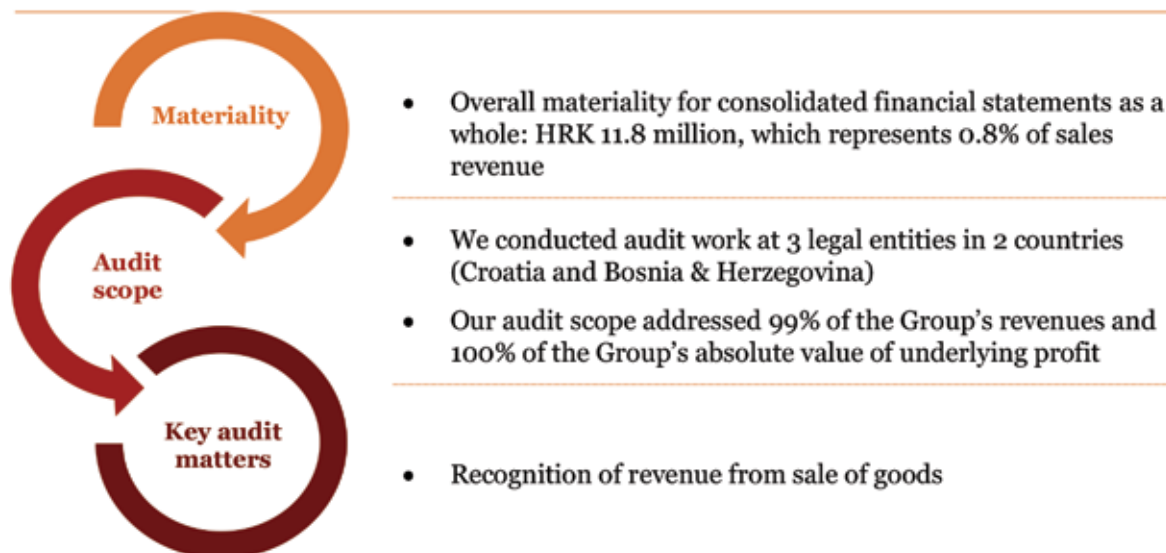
Materiality

Audit scope

Key audit matters

- Overall materiality for consolidated financial statements as a whole: HRK 11.8 million, which represents 0.8% of sales revenue

- We conducted audit work at 3 legal entities in 2 countries (Croatia and Bosnia & Herzegovina)
- Our audit scope addressed 99% of the Group's revenues and 100% of the Group's absolute value of underlying profit

- Recognition of revenue from sale of goods